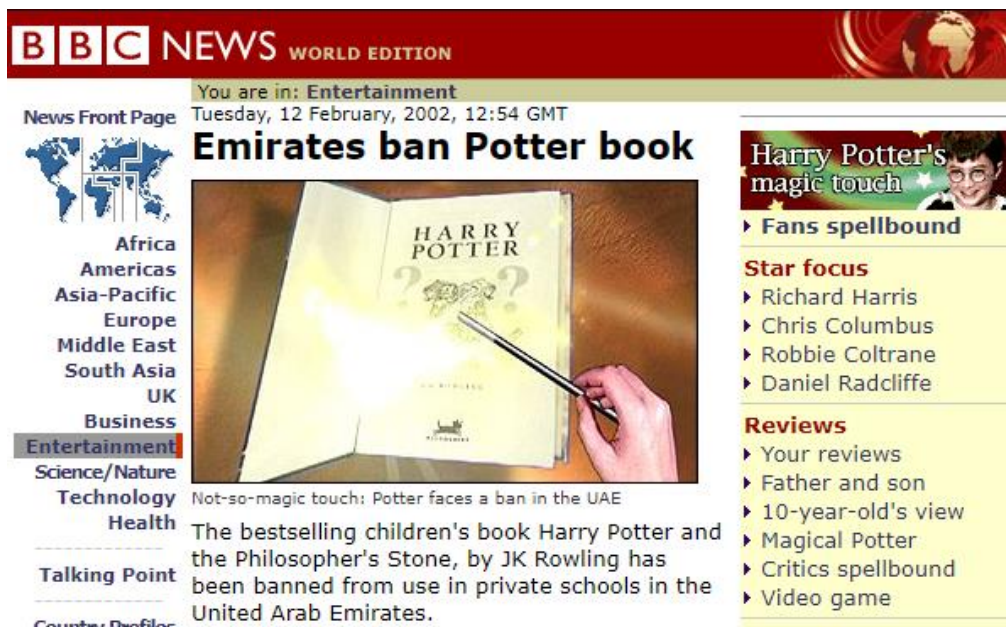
BBC NEWS WORLD EDITION

You are in: Entertainment

News Front Page

Africa
Americas
Asia-Pacific
Europe
Middle East
South Asia
UK
Business
Entertainment
Science/Nature
Technology
Health

Talking Point

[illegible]

Tuesday, 12 February, 2002, 12:54 GMT

Emirates ban Potter book

HARRY POTTER

Not-so-magic touch: Potter faces a ban in the UAE

The bestselling children's book Harry Potter and the Philosopher's Stone, by JK Rowling has been banned from use in private schools in the United Arab Emirates.

Harry Potter's magic touch

Fans spellbound

Star focus
Richard Harris
Chris Columbus
Robbie Coltrane
Daniel Radcliffe

Reviews
Your reviews
Father and son
10-year-old's view
Magical Potter
Critics spellbound
Video game